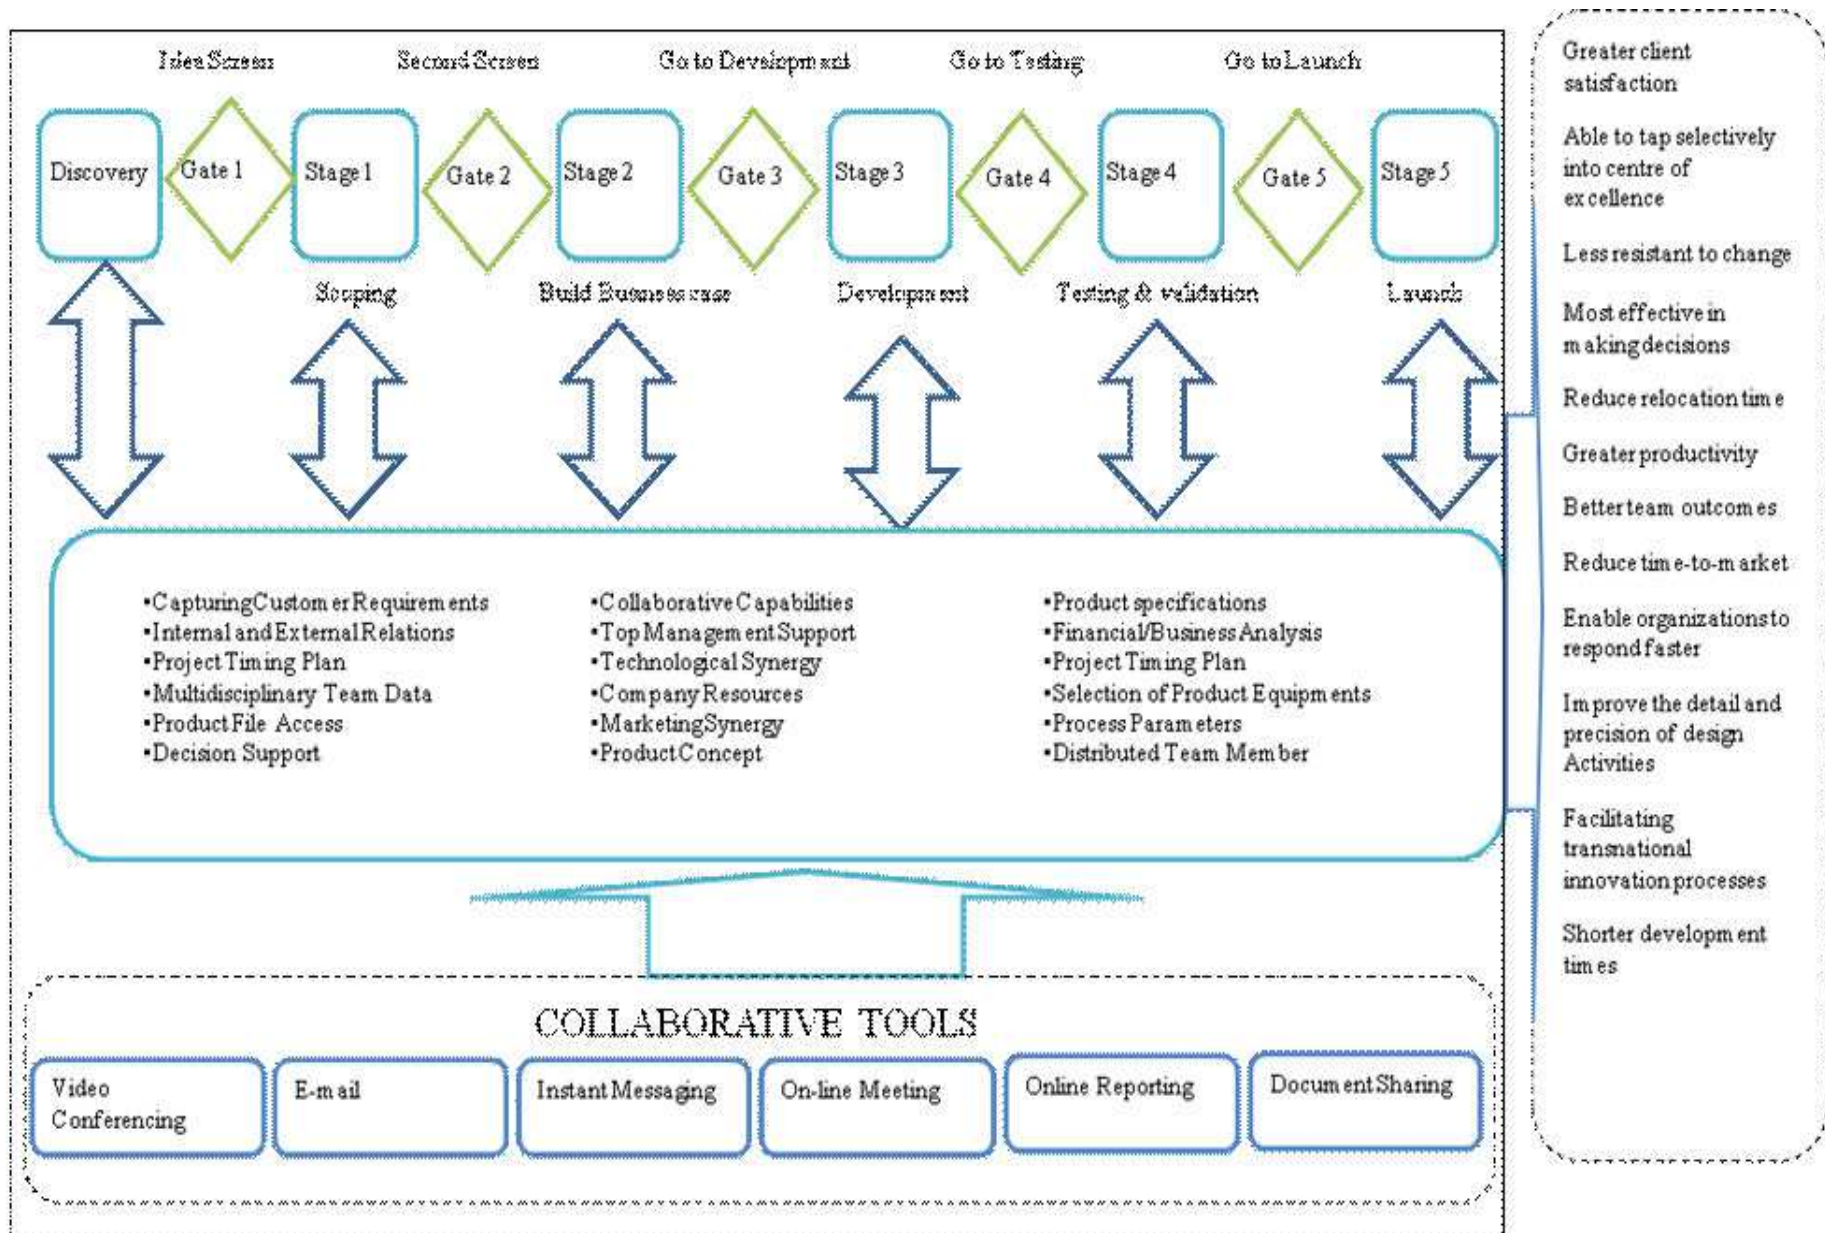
Idea Screen

Second Screen

Go to Development

Go to Testing

Go to Launch

Discovery

Gate 1

Stage 1

Gate 2

Stage 2

Gate 3

Stage 3

Gate 4

Stage 4

Gate 5

Stage 5

Scoping

Build Business case

Development

Testing & validation

Launch

•Capturing Customer Requirements
•Internal and External Relations
•Project Timing Plan
•Multidisciplinary Team Data
•Product File Access
•Decision Support

•Collaborative Capabilities
•Top Management Support
•Technological Synergy
•Company Resources
•Marketing Synergy
•Product Concept

•Product specifications
•Financial/Business Analysis
•Project Timing Plan
•Selection of Product Equipments
•Process Parameters
•Distributed Team Member

COLLABORATIVE TOOLS

Video Conferencing

E-mail

Instant Messaging

On-line Meeting

Online Reporting

Document Sharing

Greater client satisfaction

Able to tap selectively into centre of excellence

Less resistant to change

Most effective in making decisions

Reduce relocation time

Greater productivity

Better team outcomes

Reduce time-to-market

Enable organizations to respond faster

Improve the detail and precision of design Activities

Facilitating transnational innovation processes

Shorter development times